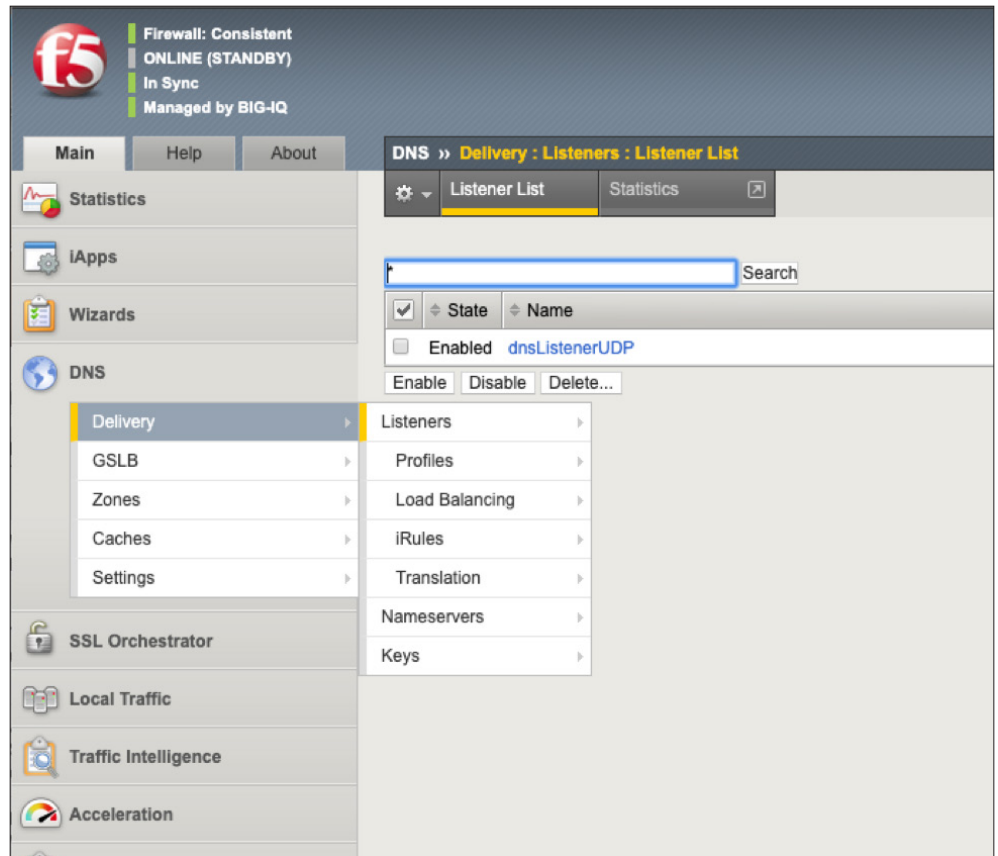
f5

Firewall: Consistent
ONLINE (STANDBY)
In Sync
Managed by BIG-IQ

Main | Help | About

DNS » Delivery : Listeners : Listener List

Listener List | Statistics

Statistics
iApps
Wizards
DNS

*
Search

| | State | Name |
|---|---|---|
| | Enabled | dnsListenerUDP |

Enable | Disable | Delete...

Delivery
GSLB
Zones
Caches
Settings

Listeners
Profiles
Load Balancing
iRules
Translation
Nameservers
Keys

SSL Orchestrator
Local Traffic
Traffic Intelligence
Acceleration